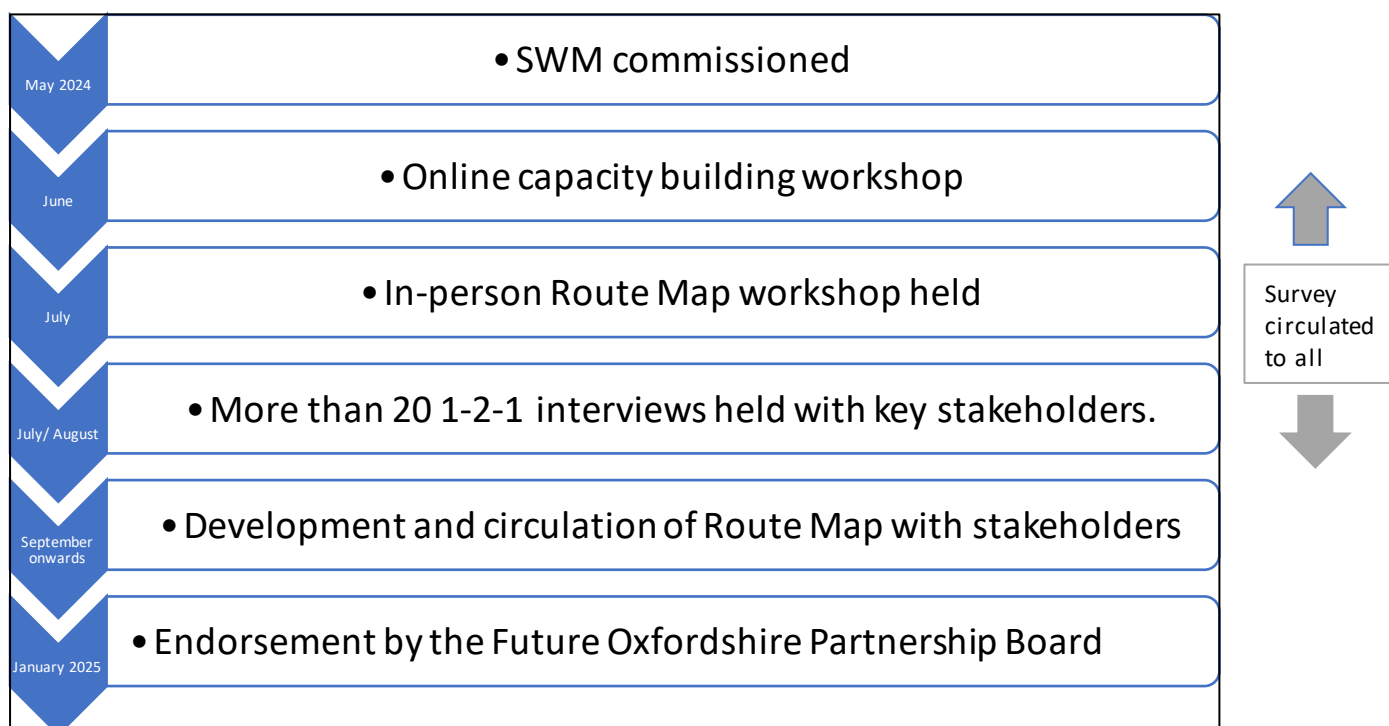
May 2024

• SWM commissioned

June

• Online capacity building workshop

July

• In-person Route Map workshop held

July/ August

• More than 20 1-2-1 interviews held with key stakeholders.

September onwards

• Development and circulation of Route Map with stakeholders

January 2025

• Endorsement by the Future Oxfordshire Partnership Board

Survey circulated to all